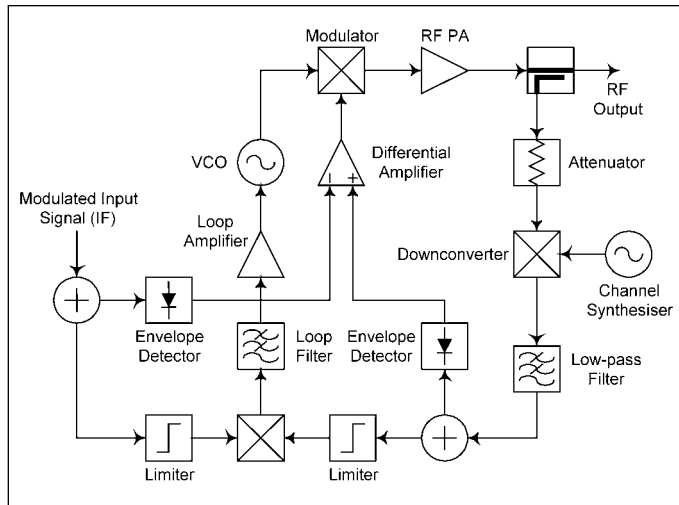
Modulator
RF PA
RF Output
VCO
Differential Amplifier
Attenuator
Modulated Input Signal (IF)
Loop Amplifier
−
+
Downconverter
Channel Synthesiser
Envelope Detector
Loop Filter
Envelope Detector
Low-pass Filter
Limiter
Limiter